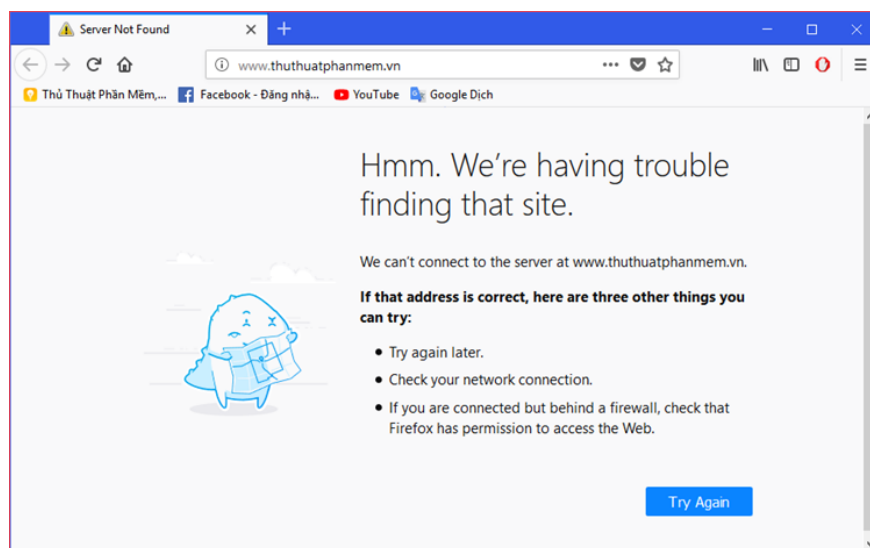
Server Not Found

www.thuthuatphanmem.vn

Thủ Thuật Phần Mềm,... Facebook - Đăng nhậ... YouTube Google Dịch

Hmm. We’re having trouble finding that site.

We can’t connect to the server at www.thuthuatphanmem.vn.

If that address is correct, here are three other things you can try:

- Try again later.
- Check your network connection.
- If you are connected but behind a firewall, check that Firefox has permission to access the Web.

Try Again